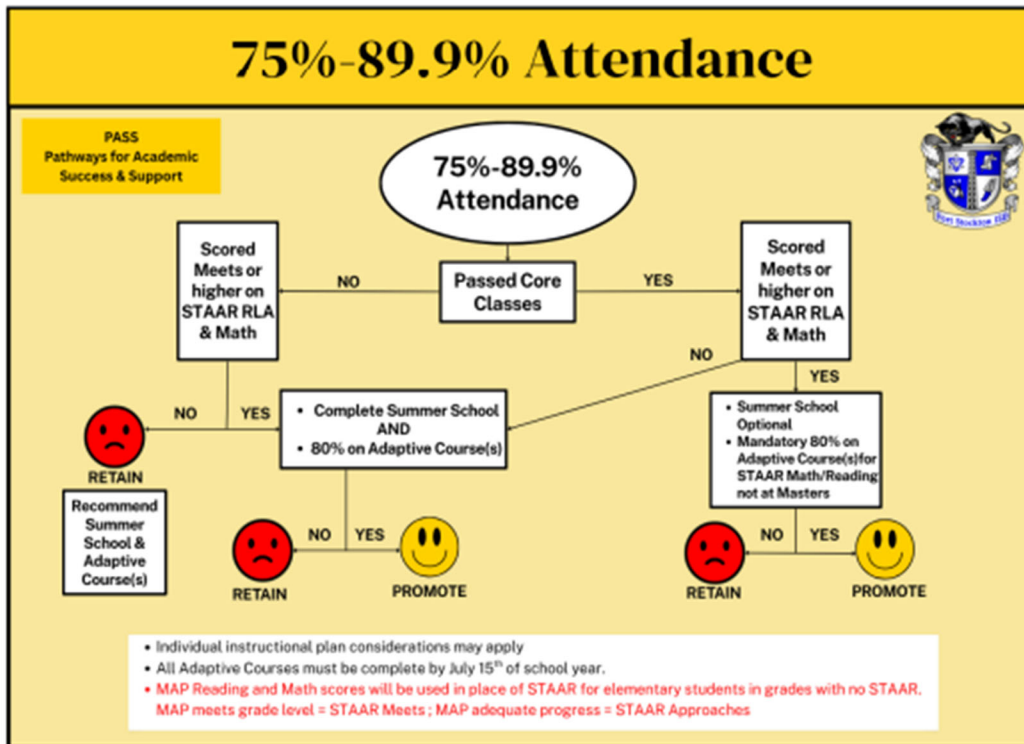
75%-89.9% Attendance

PASS
Pathways for Academic Success & Support

Fort Stockton ISD

75%-89.9% Attendance

Passed Core Classes

NO

YES

Scored Meets or higher on STAAR RLA & Math

Scored Meets or higher on STAAR RLA & Math

NO

NO

YES

YES

• Complete Summer School AND
• 80% on Adaptive Course(s)

• Summer School Optional
• Mandatory 80% on Adaptive Course(s)for STAAR Math/Reading not at Masters

RETAIN

Recommend Summer School & Adaptive Course(s)

NO

YES

RETAIN

PROMOTE

NO

YES

RETAIN

PROMOTE

• Individual instructional plan considerations may apply
• All Adaptive Courses must be complete by July 15th of school year.
• MAP Reading and Math scores will be used in place of STAAR for elementary students in grades with no STAAR. MAP meets grade level = STAAR Meets ; MAP adequate progress = STAAR Approaches